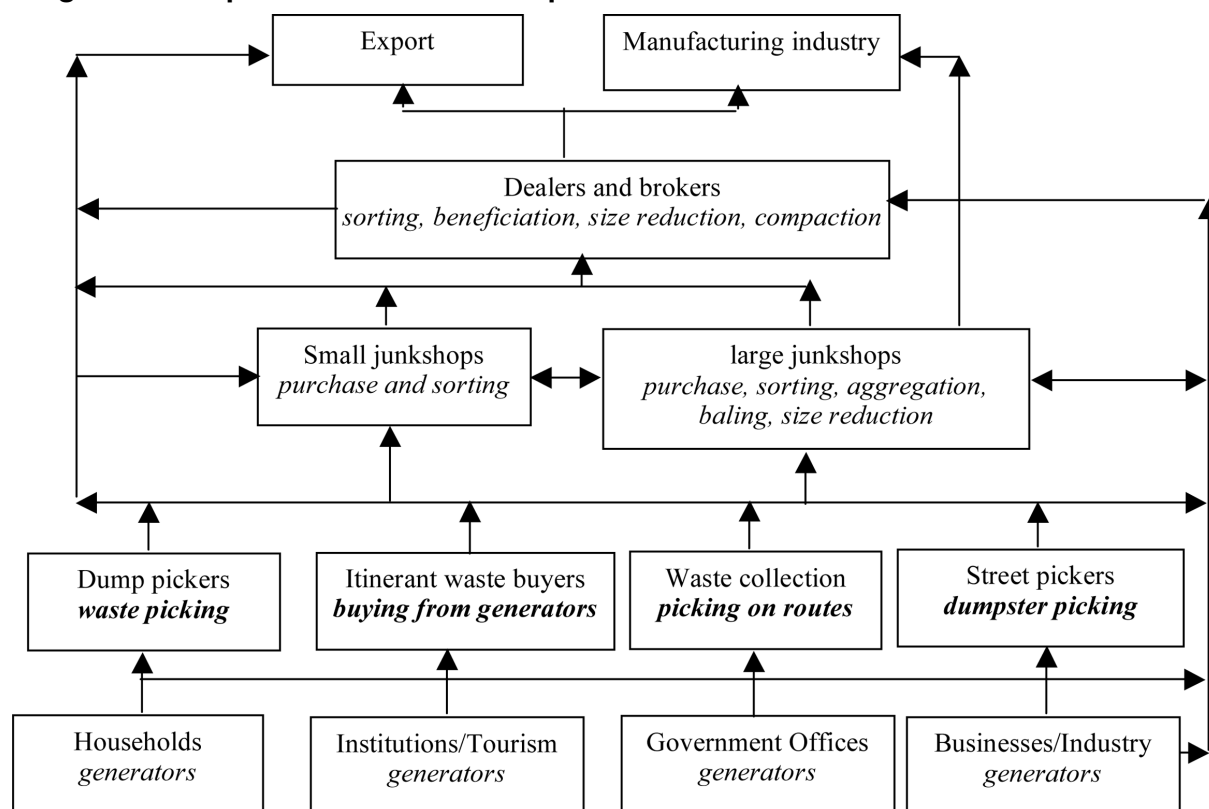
Export

Manufacturing industry

Dealers and brokers
*sorting, beneficiation, size reduction, compaction*

Small junkshops
*purchase and sorting*

large junkshops
*purchase, sorting, aggregation, baling, size reduction*

Dump pickers
***waste picking***

Itinerant waste buyers
***buying from generators***

Waste collection
***picking on routes***

Street pickers
***dumpster picking***

Households
*generators*

Institutions/Tourism
*generators*

Government Offices
*generators*

Businesses/Industry
*generators*